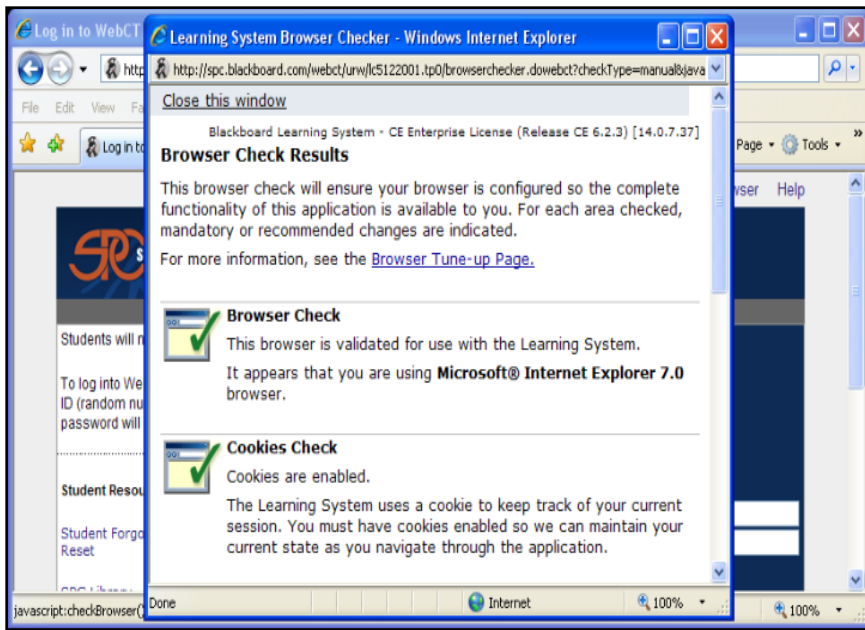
Log in to WebCT
Learning System Browser Checker - Windows Internet Explorer
http://spc.blackboard.com/webct/urw/lc5122001.tp0/browserchecker.dowebct?checkType=manual&java
File Edit View
Log in to
Page Tools
wser Help

Close this window

Blackboard Learning System - CE Enterprise License (Release CE 6.2.3) [14.0.7.37]

Browser Check Results

This browser check will ensure your browser is configured so the complete functionality of this application is available to you. For each area checked, mandatory or recommended changes are indicated.

For more information, see the Browser Tune-up Page.

Browser Check

This browser is validated for use with the Learning System.

It appears that you are using Microsoft® Internet Explorer 7.0 browser.

Cookies Check

Cookies are enabled.

The Learning System uses a cookie to keep track of your current session. You must have cookies enabled so we can maintain your current state as you navigate through the application.

Students will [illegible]

To log into We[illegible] ID (random nu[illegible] password will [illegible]

Student Resou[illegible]

Student Forgo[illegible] Reset

Done
Internet
100%
javascript:checkBrowser(
100%